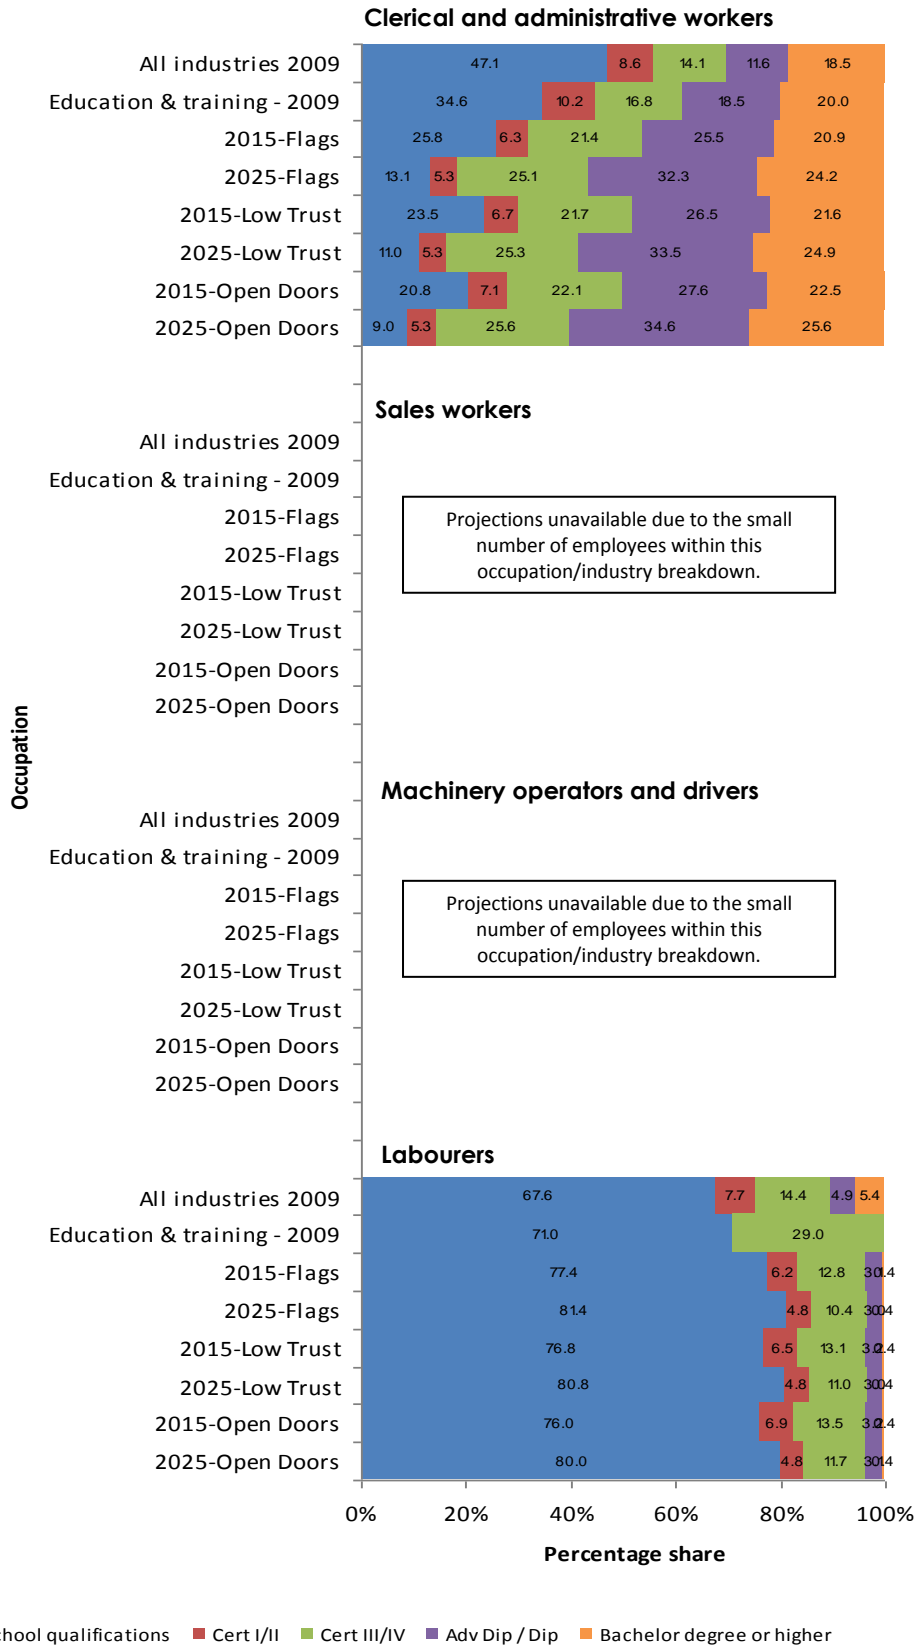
Clerical and administrative workers

| | | | | | |
|---|---|---|---|---|---|
| All industries 2009 | 47.1 | 8.6 | 14.1 | 11.6 | 18.5 |
| Education & training - 2009 | 34.6 | 10.2 | 16.8 | 18.5 | 20.0 |
| 2015-Flags | 25.8 | 6.3 | 21.4 | 25.5 | 20.9 |
| 2025-Flags | 13.1 | 5.3 | 25.1 | 32.3 | 24.2 |
| 2015-Low Trust | 23.5 | 6.7 | 21.7 | 26.5 | 21.6 |
| 2025-Low Trust | 11.0 | 5.3 | 25.3 | 33.5 | 24.9 |
| 2015-Open Doors | 20.8 | 7.1 | 22.1 | 27.6 | 22.5 |
| 2025-Open Doors | 9.0 | 5.3 | 25.6 | 34.6 | 25.6 |

Sales workers

All industries 2009
Education & training - 2009
2015-Flags
2025-Flags
2015-Low Trust
2025-Low Trust
2015-Open Doors
2025-Open Doors

Projections unavailable due to the small number of employees within this occupation/industry breakdown.

Occupation

Machinery operators and drivers

All industries 2009
Education & training - 2009
2015-Flags
2025-Flags
2015-Low Trust
2025-Low Trust
2015-Open Doors
2025-Open Doors

Projections unavailable due to the small number of employees within this occupation/industry breakdown.

Labourers

| | | | | | |
|---|---|---|---|---|---|
| All industries 2009 | 67.6 | 7.7 | 14.4 | 4.9 | 5.4 |
| Education & training - 2009 | 71.0 | | 29.0 | | |
| 2015-Flags | 77.4 | 6.2 | 12.8 | 3.0 | 1.4 |
| 2025-Flags | 81.4 | 4.8 | 10.4 | 3.0 | 0.4 |
| 2015-Low Trust | 76.8 | 6.5 | 13.1 | 3.2 | 0.4 |
| 2025-Low Trust | 80.8 | 4.8 | 11.0 | 3.0 | 0.4 |
| 2015-Open Doors | 76.0 | 6.9 | 13.5 | 3.2 | 0.4 |
| 2025-Open Doors | 80.0 | 4.8 | 11.7 | 3.0 | 1.4 |

0% 20% 40% 60% 80% 100%

Percentage share

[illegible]hool qualifications Cert I/II Cert III/IV Adv Dip / Dip Bachelor degree or higher